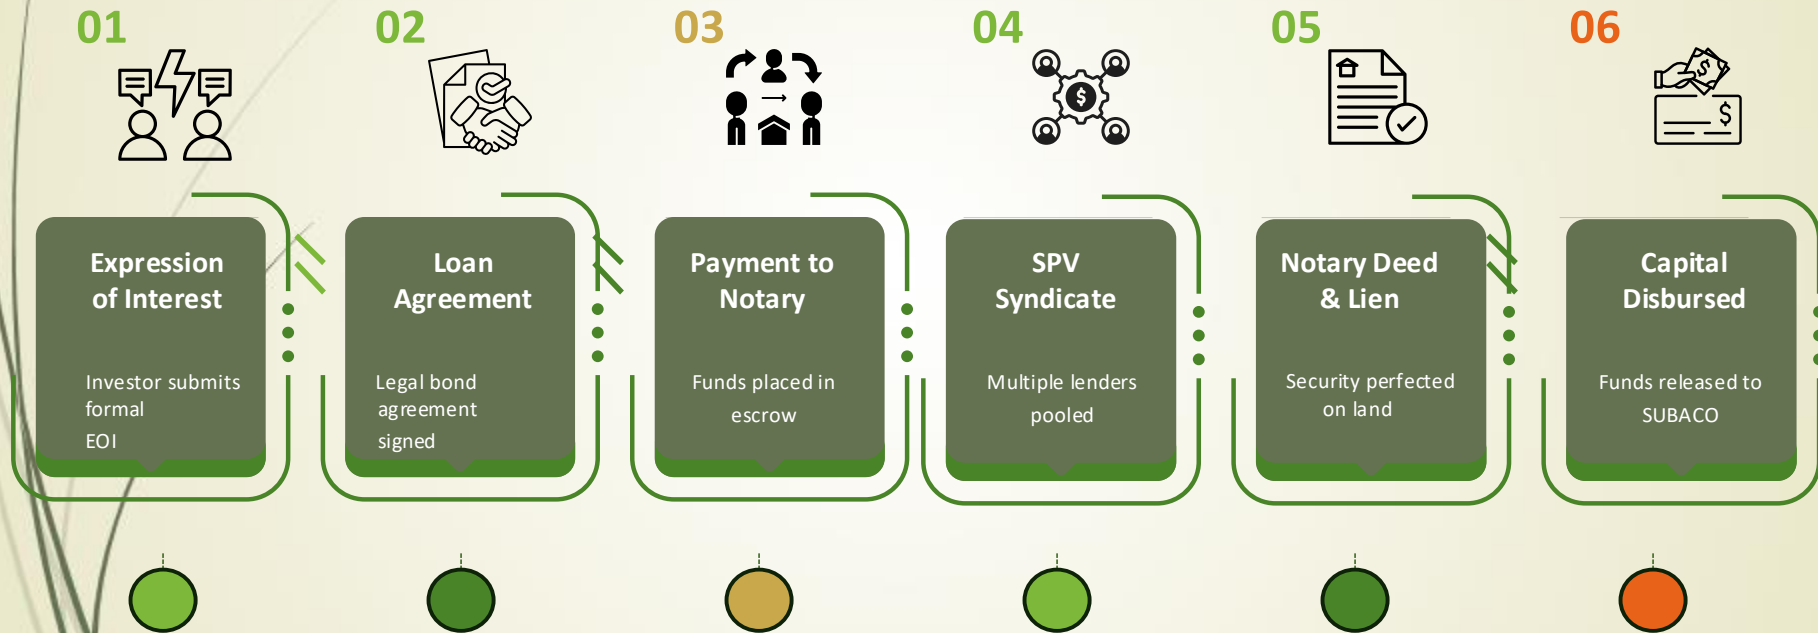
01

Expression of Interest

Investor submits formal EOI

02

Loan Agreement

Legal bond agreement signed

03

Payment to Notary

Funds placed in escrow

04

SPV Syndicate

Multiple lenders pooled

05

Notary Deed & Lien

Security perfected on land

06

Capital Disbursed

Funds released to SUBACO